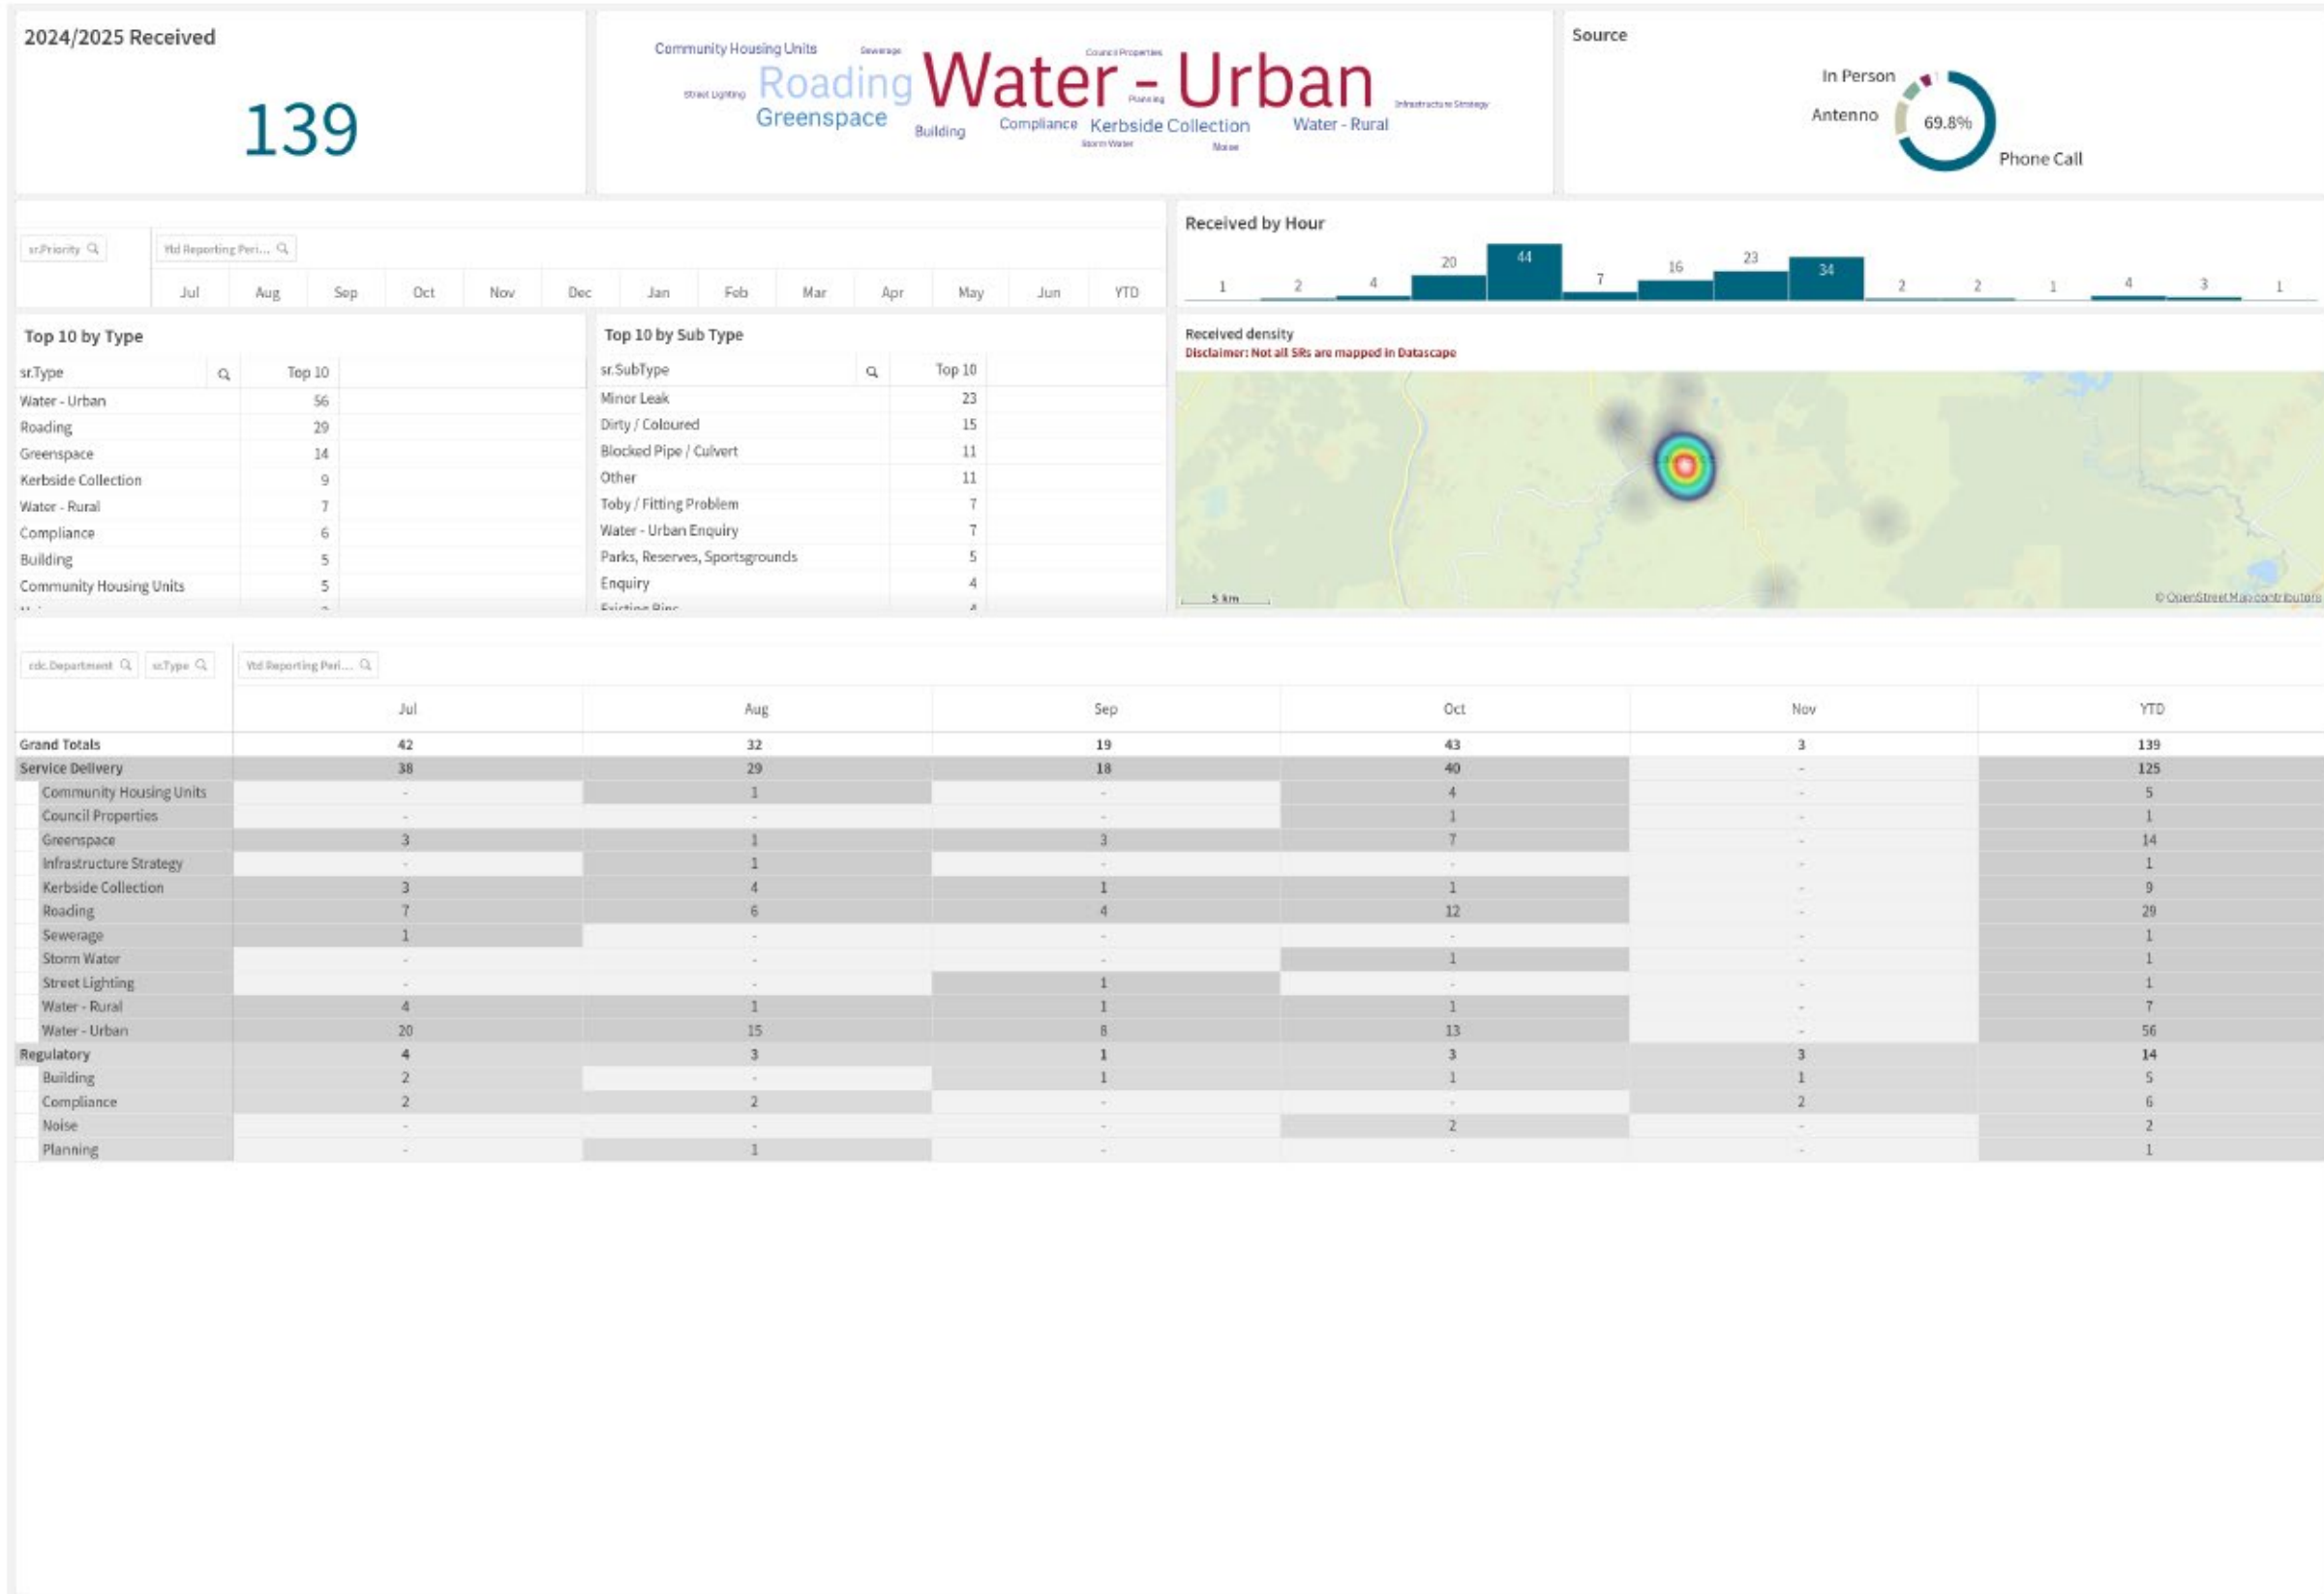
2024/2025 Received

139

Community Housing Units Sewerage Council Properties Street Lighting Roading Water - Urban Planning Infrastructure Strategy Greenspace Building Compliance Kerbside Collection Water - Rural Storm Water Noise

Source

In Person
Antenno
69.8%
Phone Call

sr.Priority
Ytd Reporting Peri...

| Jul | Aug | Sep | Oct | Nov | Dec | Jan | Feb | Mar | Apr | May | Jun | YTD |
|---|---|---|---|---|---|---|---|---|---|---|---|---|

Received by Hour

1 2 4 20 44 7 16 23 34 2 2 1 4 3 1

Top 10 by Type

| sr.Type | Top 10 |
|---|---|
| Water - Urban | 56 |
| Roading | 29 |
| Greenspace | 14 |
| Kerbside Collection | 9 |
| Water - Rural | 7 |
| Compliance | 6 |
| Building | 5 |
| Community Housing Units | 5 |

Top 10 by Sub Type

| sr.SubType | Top 10 |
|---|---|
| Minor Leak | 23 |
| Dirty / Coloured | 15 |
| Blocked Pipe / Culvert | 11 |
| Other | 11 |
| Toby / Fitting Problem | 7 |
| Water - Urban Enquiry | 7 |
| Parks, Reserves, Sportsgrounds | 5 |
| Enquiry | 4 |
| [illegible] | 4 |

Received density
Disclaimer: Not all SRs are mapped in Datascape

5 km
© OpenStreetMap contributors

cdc.Department
sr.Type
Ytd Reporting Peri...

| | Jul | Aug | Sep | Oct | Nov | YTD |
|---|---|---|---|---|---|---|
| Grand Totals | 42 | 32 | 19 | 43 | 3 | 139 |
| Service Delivery | 38 | 29 | 18 | 40 | - | 125 |
| Community Housing Units | - | 1 | - | 4 | - | 5 |
| Council Properties | - | - | - | 1 | - | 1 |
| Greenspace | 3 | 1 | 3 | 7 | - | 14 |
| Infrastructure Strategy | - | 1 | - | - | - | 1 |
| Kerbside Collection | 3 | 4 | 1 | 1 | - | 9 |
| Roading | 7 | 6 | 4 | 12 | - | 29 |
| Sewerage | 1 | - | - | - | - | 1 |
| Storm Water | - | - | - | 1 | - | 1 |
| Street Lighting | - | - | 1 | - | - | 1 |
| Water - Rural | 4 | 1 | 1 | 1 | - | 7 |
| Water - Urban | 20 | 15 | 8 | 13 | - | 56 |
| Regulatory | 4 | 3 | 1 | 3 | 3 | 14 |
| Building | 2 | - | 1 | 1 | 1 | 5 |
| Compliance | 2 | 2 | - | - | 2 | 6 |
| Noise | - | - | - | 2 | - | 2 |
| Planning | - | 1 | - | - | - | 1 |